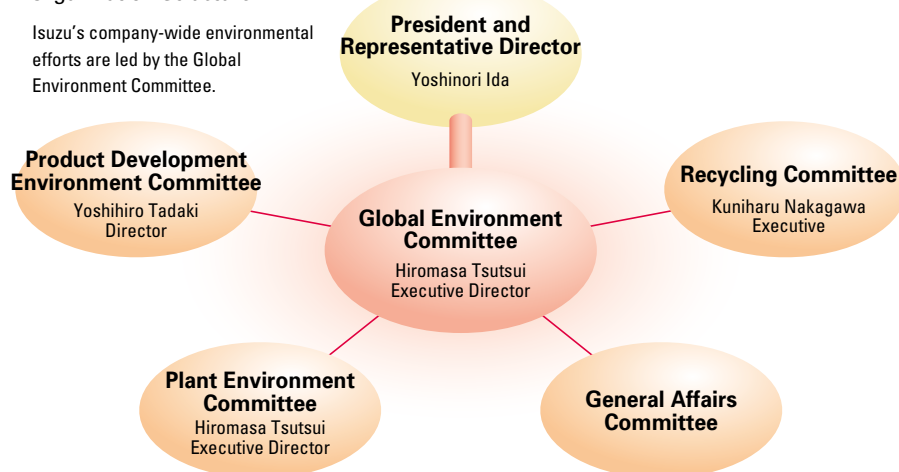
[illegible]

Isuzu's company-wide environmental efforts are led by the Global Environment Committee.

President and Representative Director
Yoshinori Ida

Product Development Environment Committee
Yoshihiro Tadaki
Director

Recycling Committee
Kuniharu Nakagawa
Executive

Global Environment Committee
Hiromasa Tsutsui
Executive Director

Plant Environment Committee
Hiromasa Tsutsui
Executive Director

General Affairs Committee